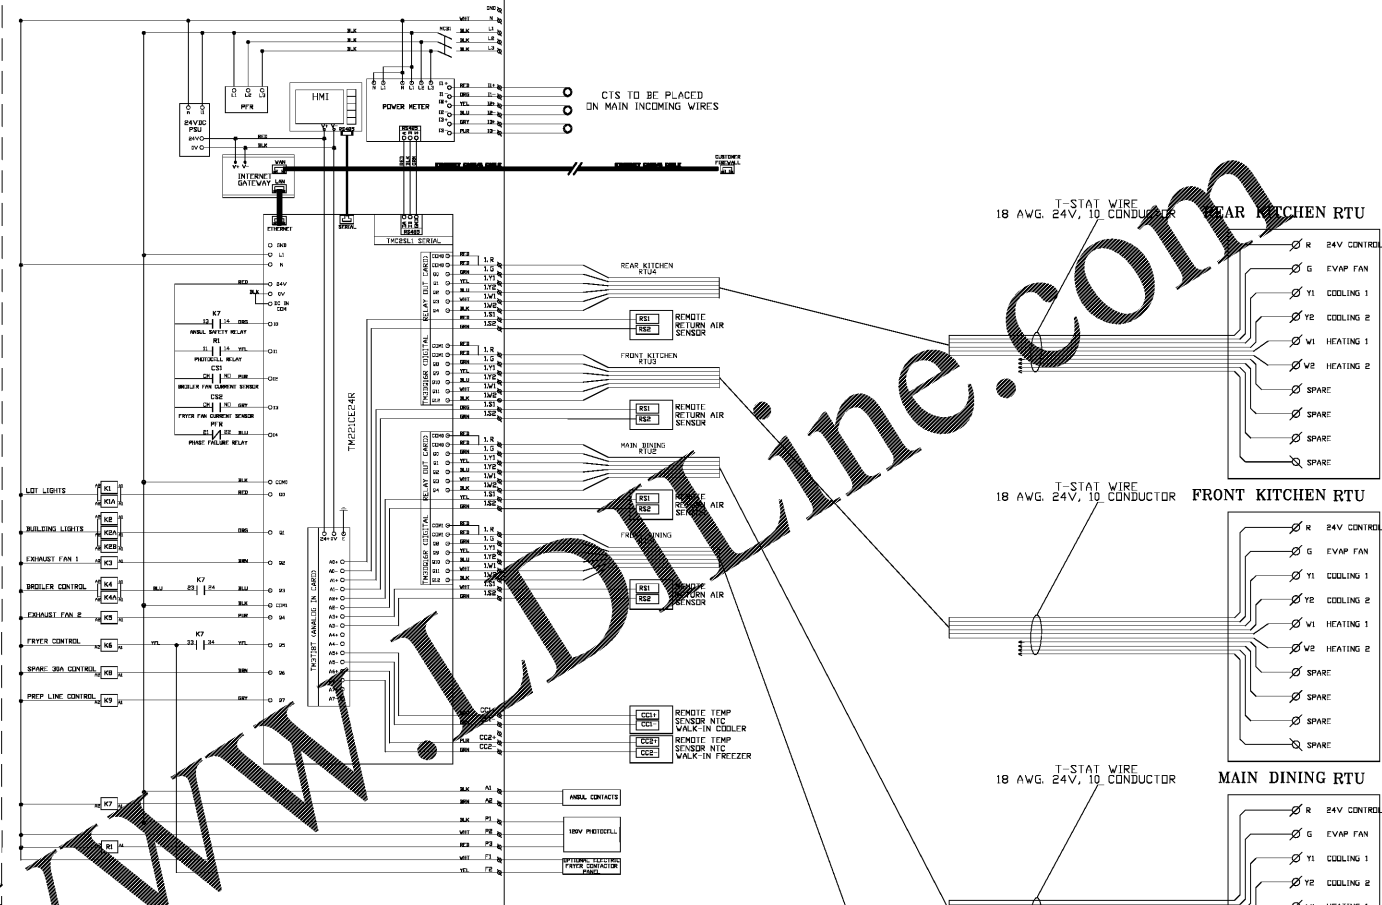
www.LDILine.com

CTS TO BE PLACED ON MAIN INCOMING WIRES

HMI

POWER METER

PFR

24VDC PSU

INTERNET GATEWAY

WAN

LAN

CUSTOMER FIREWALL

ETHERNET

SERIAL

TM2SL1 SERIAL

RS485

TM221CE24R

TM3TI8T (ANALOG IN CARD)

RELAY OUT CARD

TM3DQ16R (DIGITAL)

RELAY OUT CARD

TM3DQ16R (DIGITAL)

K7 ANSUL SAFETY RELAY

R1 PHOTOCELL RELAY

CS1 BROILER FAN CURRENT SENSOR

CS2 FRYER FAN CURRENT SENSOR

PFR PHASE FAILURE RELAY

LOT LIGHTS

BUILDING LIGHTS

EXHAUST FAN 1

BROILER CONTROL

EXHAUST FAN 2

FRYER CONTROL

SPARE 30A CONTROL

PREP LINE CONTROL

REAR KITCHEN RTU4

REMOTE RETURN AIR SENSOR

FRONT KITCHEN RTU3

REMOTE RETURN AIR SENSOR

MAIN DINING RTU2

REMOTE RETURN AIR SENSOR

FRONT DINING

REMOTE RETURN AIR SENSOR

REMOTE TEMP SENSOR NTC WALK-IN COOLER

REMOTE TEMP SENSOR NTC WALK-IN FREEZER

ANSUL CONTACTS

120V PHOTOCELL

OPTIONAL ELECTRIC FRYER CONTACTOR PANEL

T-STAT WIRE 18 AWG. 24V, 10 CONDUCTOR

REAR KITCHEN RTU

R 24V CONTROL
G EVAP FAN
Y1 COOLING 1
Y2 COOLING 2
W1 HEATING 1
W2 HEATING 2
SPARE
SPARE
SPARE
SPARE

T-STAT WIRE 18 AWG. 24V, 10 CONDUCTOR

FRONT KITCHEN RTU

R 24V CONTROL
G EVAP FAN
Y1 COOLING 1
Y2 COOLING 2
W1 HEATING 1
W2 HEATING 2
SPARE
SPARE
SPARE
SPARE

T-STAT WIRE 18 AWG. 24V, 10 CONDUCTOR

MAIN DINING RTU

R 24V CONTROL
G EVAP FAN
Y1 COOLING 1
Y2 COOLING 2